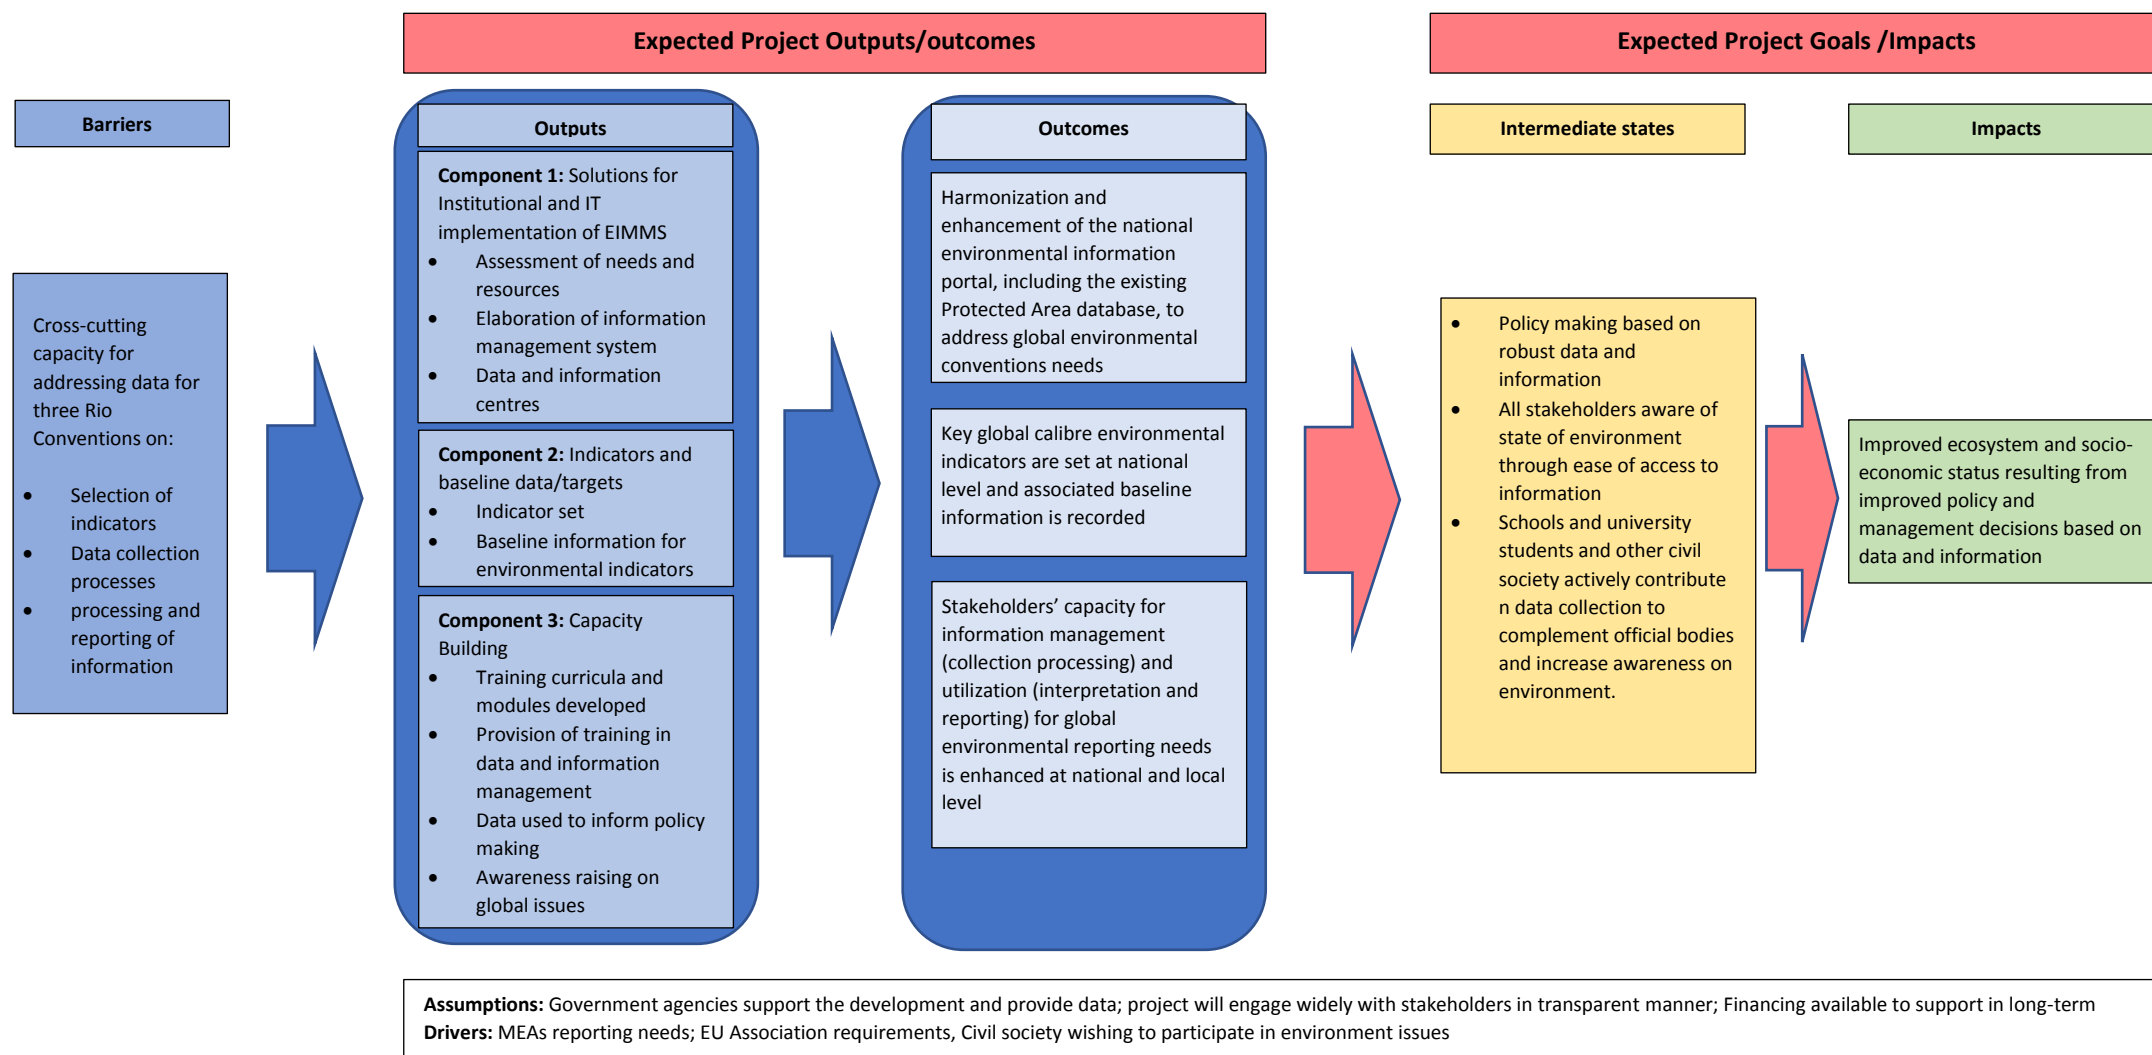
Expected Project Outputs/outcomes

Expected Project Goals /Impacts

Barriers

Cross-cutting capacity for addressing data for three Rio Conventions on:

- Selection of indicators
- Data collection processes
- processing and reporting of information

Outputs

**Component 1:** Solutions for Institutional and IT implementation of EIMMS

- Assessment of needs and resources
- Elaboration of information management system
- Data and information centres

**Component 2:** Indicators and baseline data/targets

- Indicator set
- Baseline information for environmental indicators

**Component 3:** Capacity Building

- Training curricula and modules developed
- Provision of training in data and information management
- Data used to inform policy making
- Awareness raising on global issues

Outcomes

Harmonization and enhancement of the national environmental information portal, including the existing Protected Area database, to address global environmental conventions needs

Key global calibre environmental indicators are set at national level and associated baseline information is recorded

Stakeholders' capacity for information management (collection processing) and utilization (interpretation and reporting) for global environmental reporting needs is enhanced at national and local level

Intermediate states

- Policy making based on robust data and information
- All stakeholders aware of state of environment through ease of access to information
- Schools and university students and other civil society actively contribute n data collection to complement official bodies and increase awareness on environment.

Impacts

Improved ecosystem and socio-economic status resulting from improved policy and management decisions based on data and information

**Assumptions:** Government agencies support the development and provide data; project will engage widely with stakeholders in transparent manner; Financing available to support in long-term
**Drivers:** MEAs reporting needs; EU Association requirements, Civil society wishing to participate in environment issues